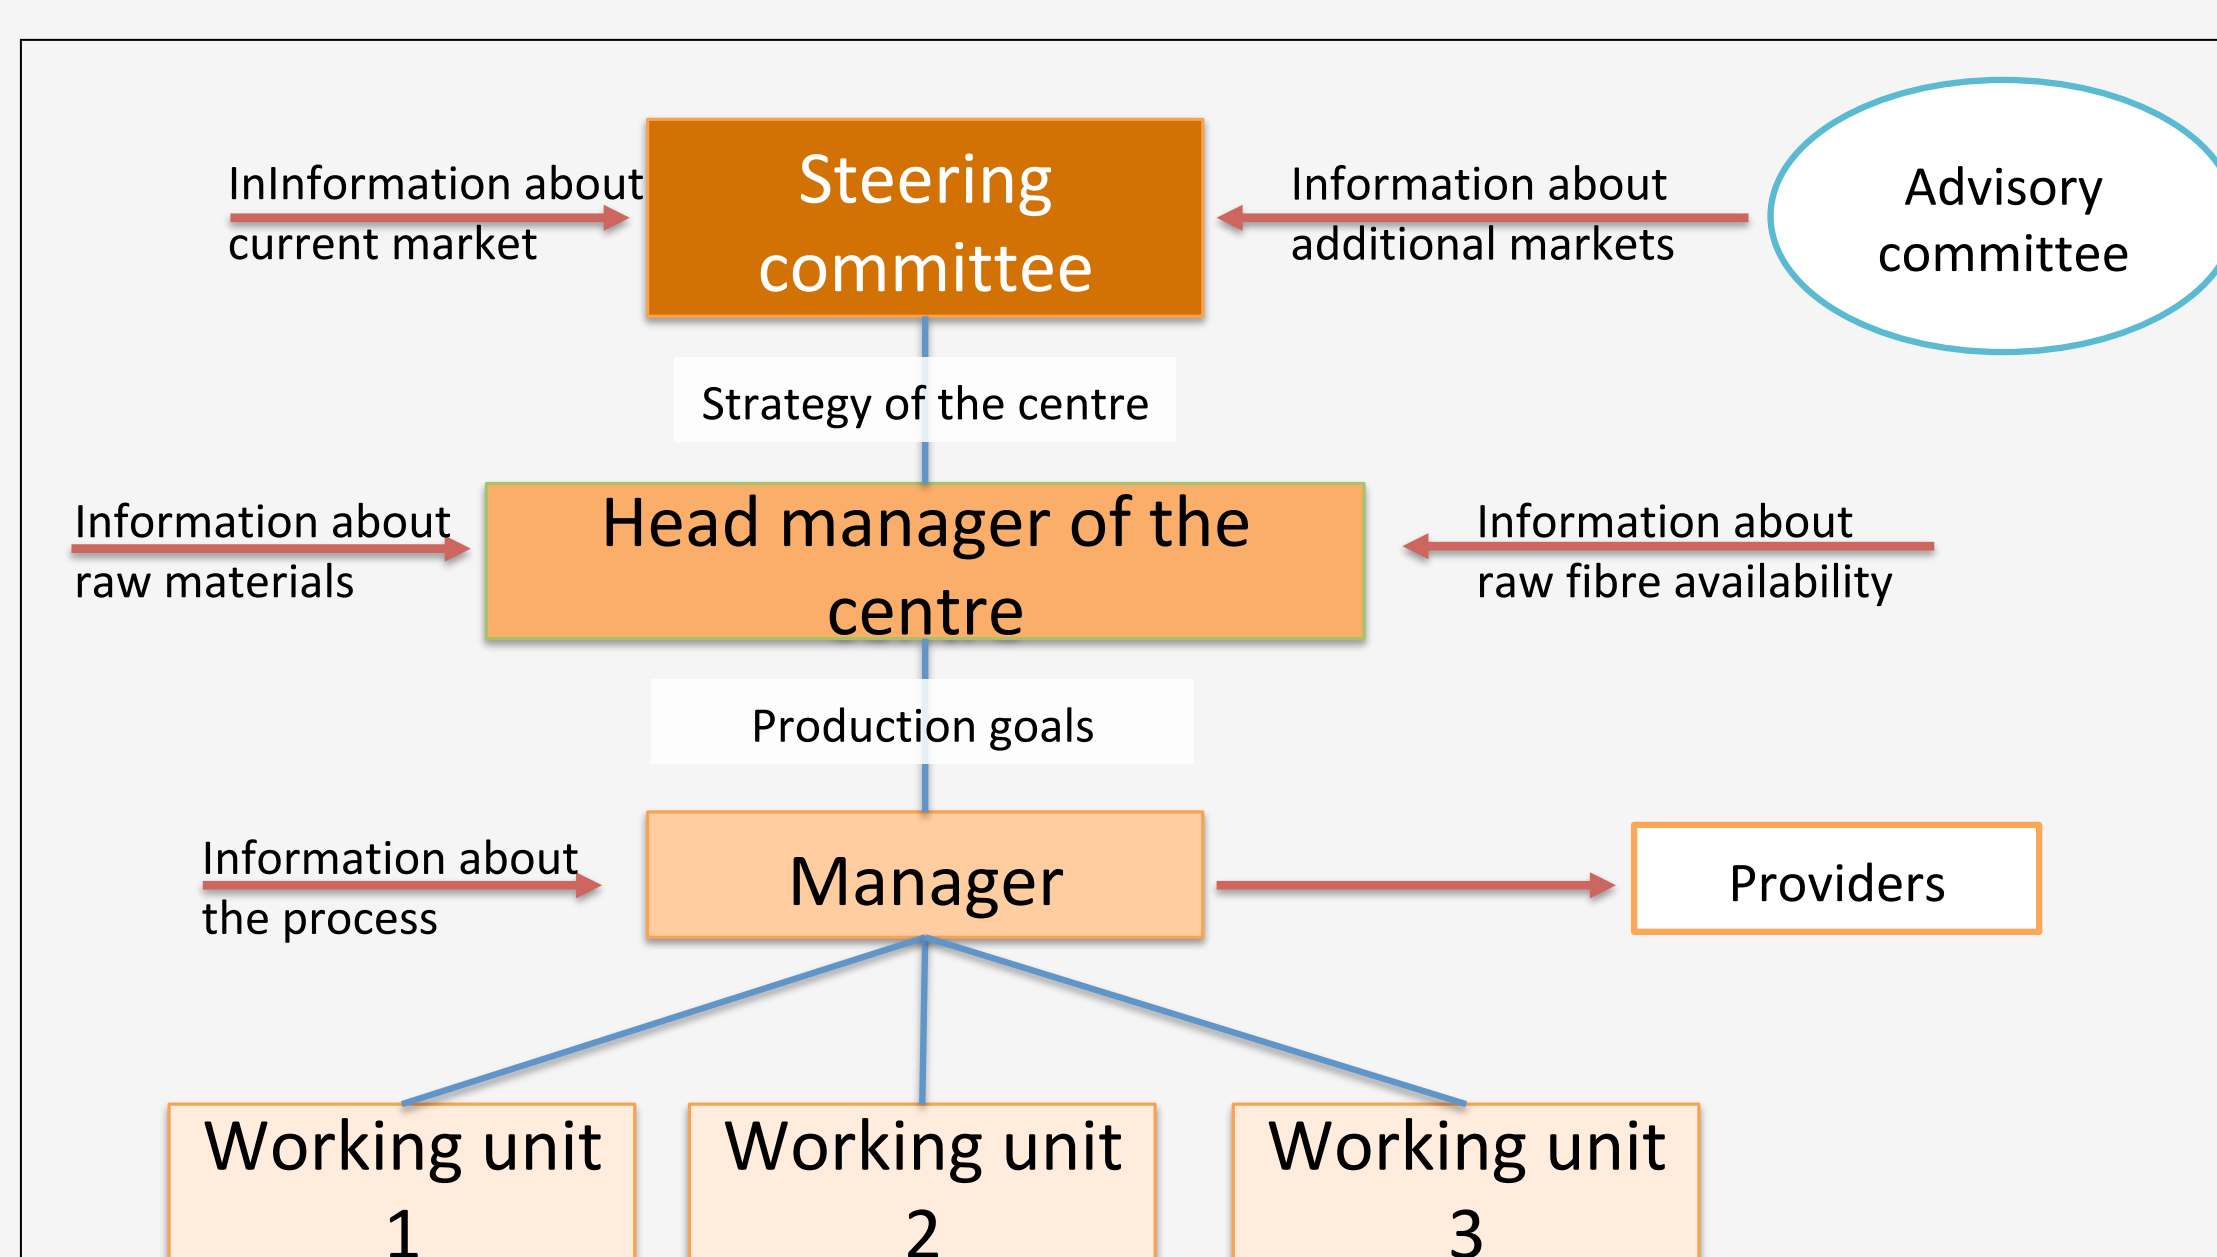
InInformation about current market

Steering committee

Information about additional markets

Advisory committee

Strategy of the centre

Information about raw materials

Head manager of the centre

Information about raw fibre availability

Production goals

Information about the process

Manager

Providers

Working unit 1

Working unit 2

Working unit 3